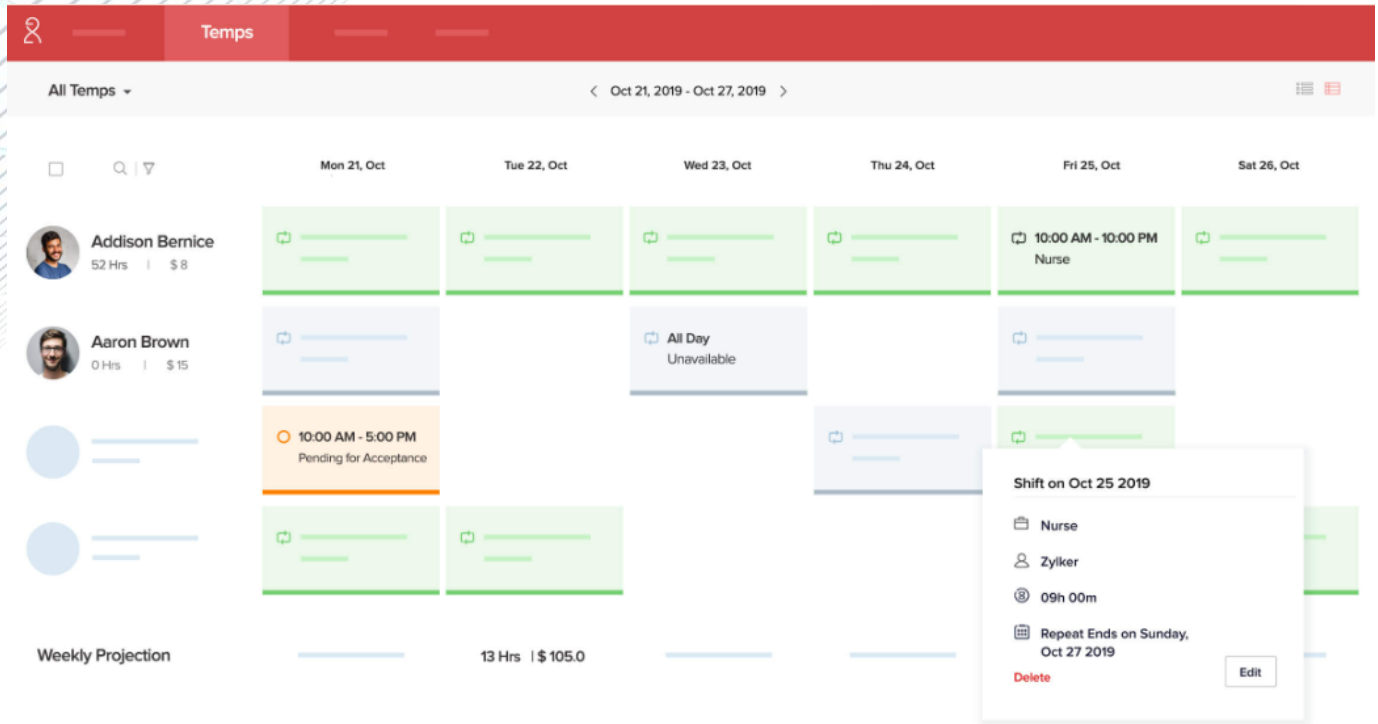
Temps

All Temps

Oct 21, 2019 - Oct 27, 2019

| | Mon 21, Oct | Tue 22, Oct | Wed 23, Oct | Thu 24, Oct | Fri 25, Oct | Sat 26, Oct |
|---|---|---|---|---|---|---|
| Addison Bernice 52 Hrs \| $ 8 | | | | | 10:00 AM - 10:00 PM Nurse | |
| Aaron Brown 0 Hrs \| $ 15 | | | All Day Unavailable | | | |
| | 10:00 AM - 5:00 PM Pending for Acceptance | | | | | |
| | | | | | | |
| Weekly Projection | | 13 Hrs \| $ 105.0 | | | | |

Shift on Oct 25 2019

Nurse

Zylker

09h 00m

Repeat Ends on Sunday, Oct 27 2019

Delete

Edit